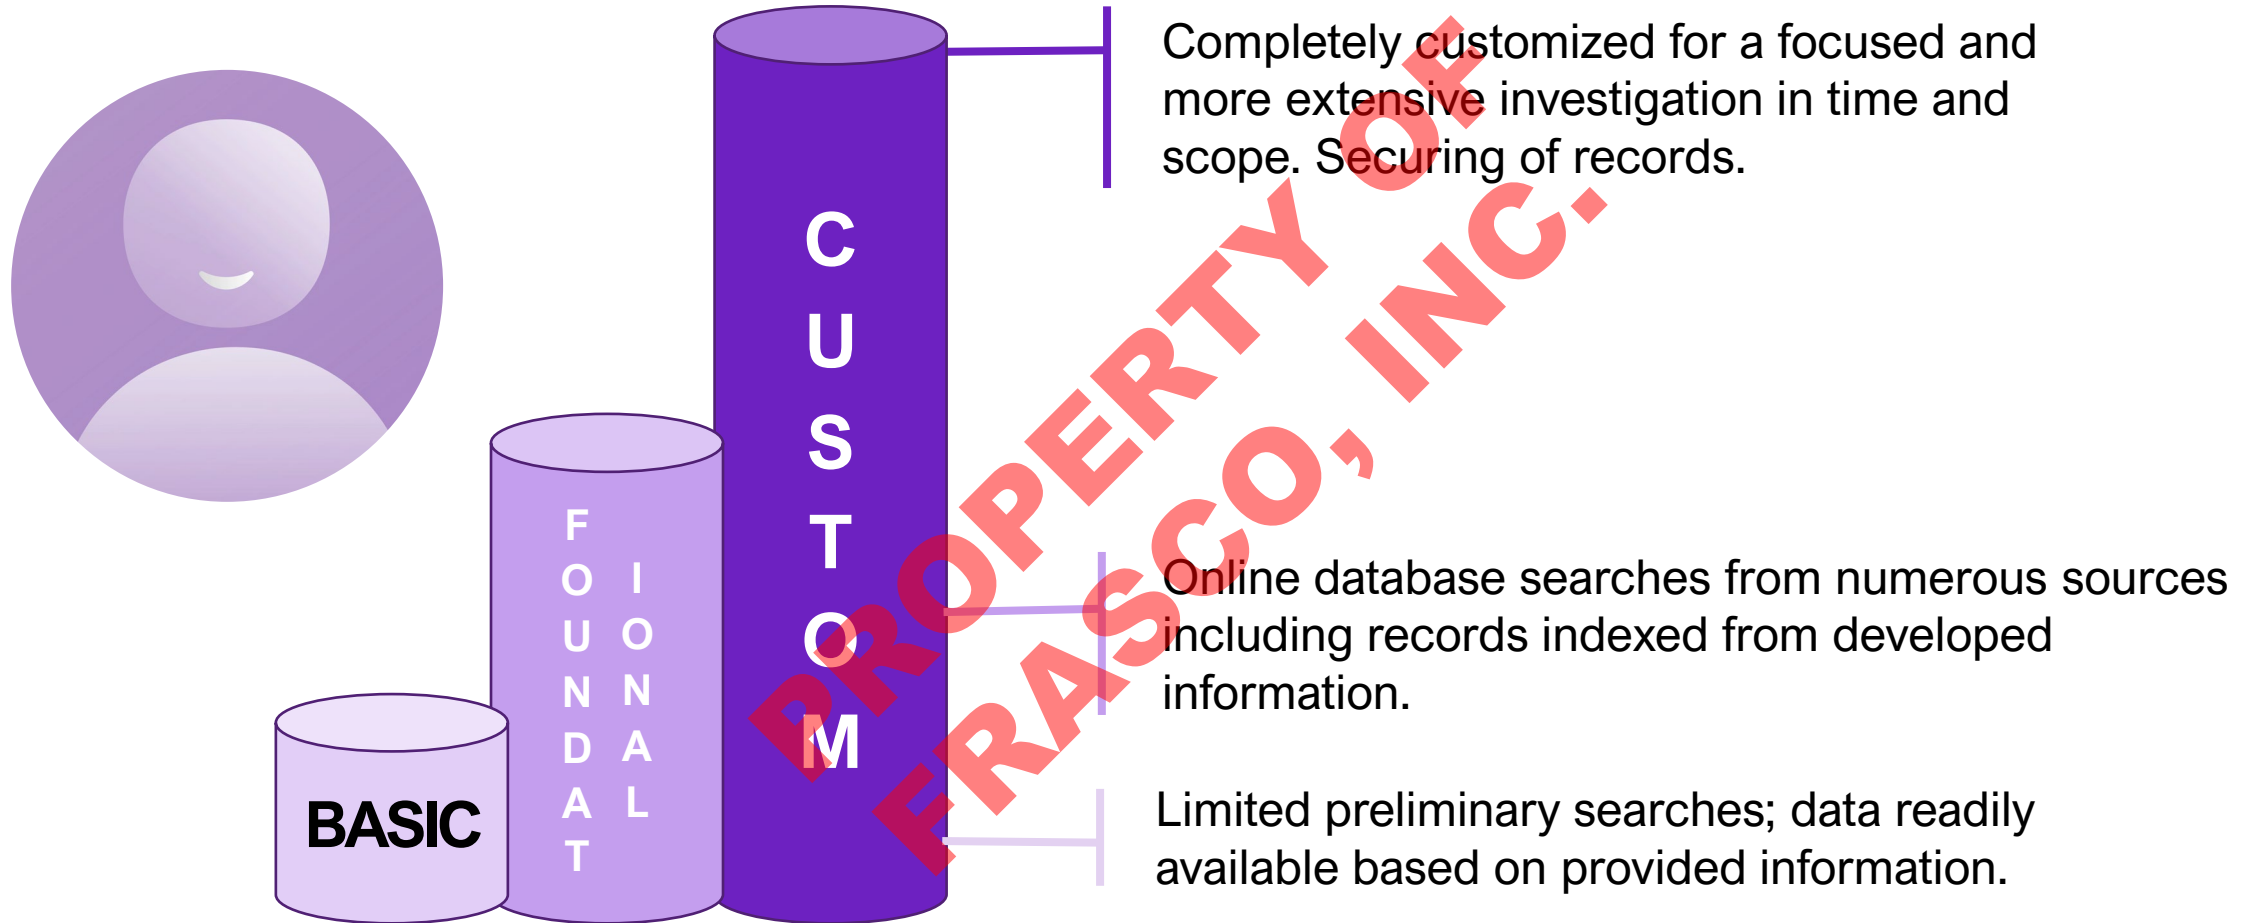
Completely customized for a focused and more extensive investigation in time and scope. Securing of records.

C U S T O M

F O U N D A T I O N A L

BASIC

Online database searches from numerous sources including records indexed from developed information.

Limited preliminary searches; data readily available based on provided information.

PROPERTY OF FRASCO, INC.